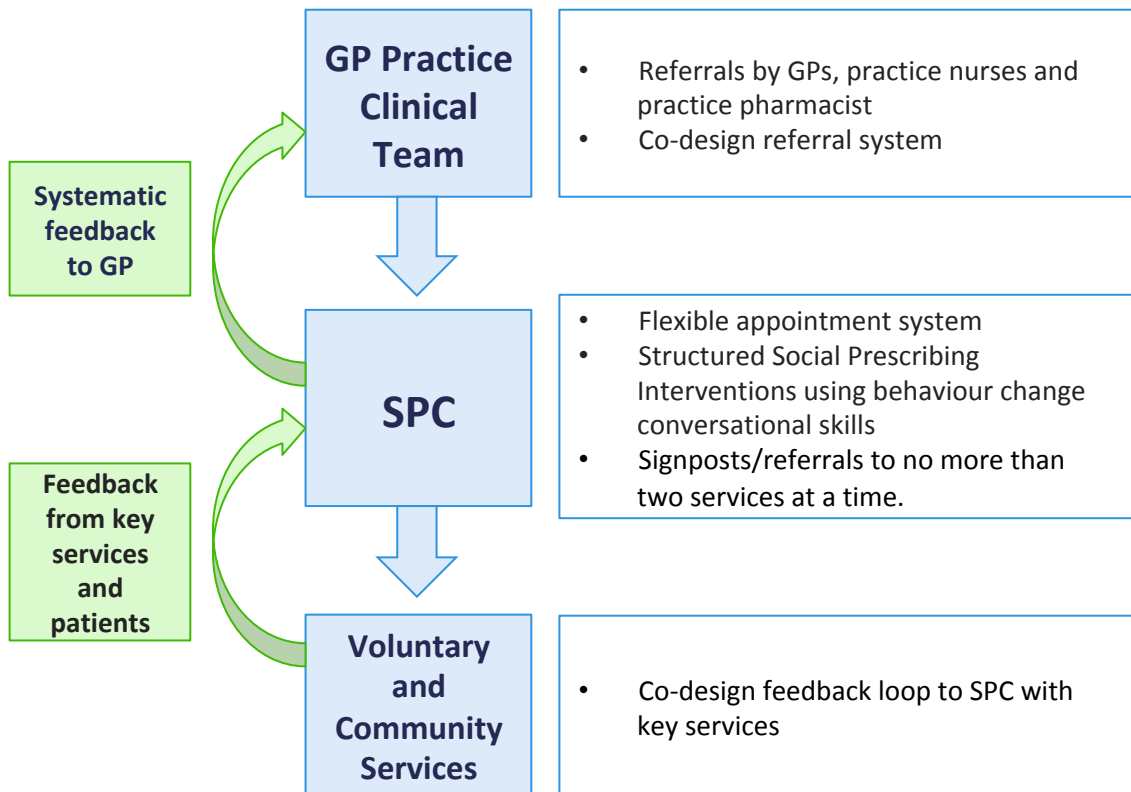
GP Practice Clinical Team

• Referrals by GPs, practice nurses and practice pharmacist
• Co-design referral system

Systematic feedback to GP

SPC

• Flexible appointment system
• Structured Social Prescribing Interventions using behaviour change conversational skills
• Signposts/referrals to no more than two services at a time.

Feedback from key services and patients

Voluntary and Community Services

• Co-design feedback loop to SPC with key services